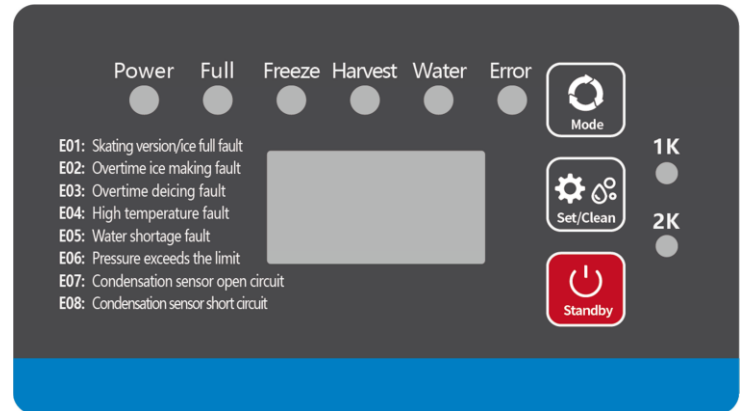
Power Full Freeze Harvest Water Error

Mode

1K

E01: Skating version/ice full fault
E02: Overtime ice making fault
E03: Overtime deicing fault
E04: High temperature fault
E05: Water shortage fault
E06: Pressure exceeds the limit
E07: Condensation sensor open circuit
E08: Condensation sensor short circuit

Set/Clean

2K

Standby